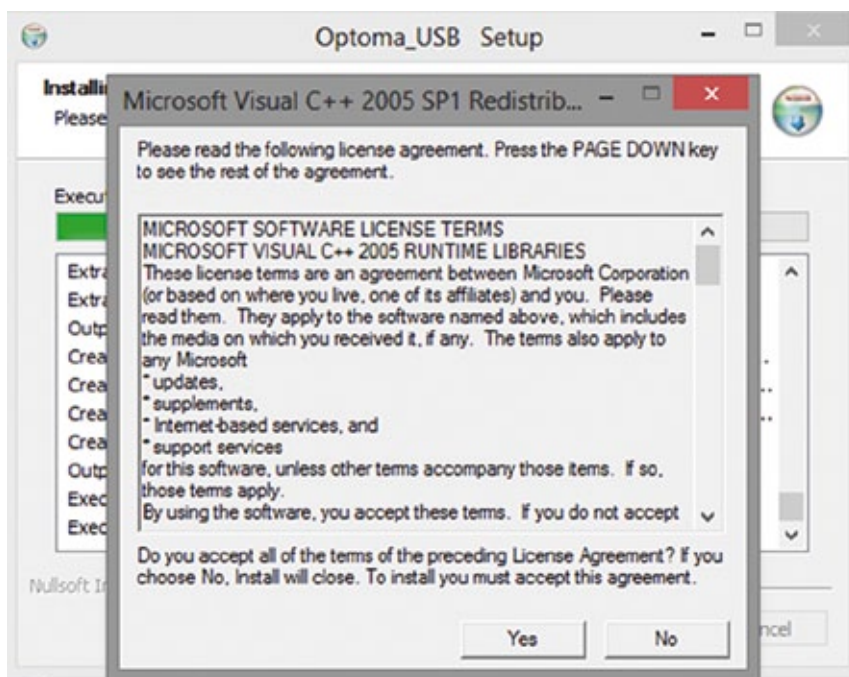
Optoma_USB Setup

Installi
Please

Execu

Extra
Extra
Outp
Crea
Crea
Crea
Crea
Outp
Exec
Exec

Nullsoft In

ncel

Microsoft Visual C++ 2005 SP1 Redistrib...

Please read the following license agreement. Press the PAGE DOWN key to see the rest of the agreement.

MICROSOFT SOFTWARE LICENSE TERMS
MICROSOFT VISUAL C++ 2005 RUNTIME LIBRARIES
These license terms are an agreement between Microsoft Corporation (or based on where you live, one of its affiliates) and you. Please read them. They apply to the software named above, which includes the media on which you received it, if any. The terms also apply to any Microsoft
* updates,
* supplements,
* Internet-based services, and
* support services
for this software, unless other terms accompany those items. If so, those terms apply.
By using the software, you accept these terms. If you do not accept

Do you accept all of the terms of the preceding License Agreement? If you choose No, Install will close. To install you must accept this agreement.

Yes
No